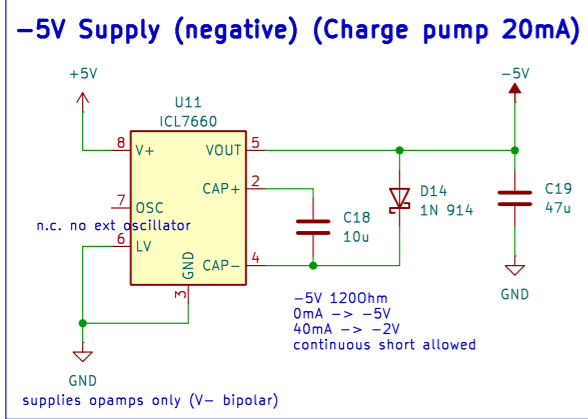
-5V Supply (negative) (Charge pump 20mA)

+5V

U11
ICL7660

8 V+
VOUT 5
CAP+ 2
7 OSC
n.c. no ext oscillator
6 LV
GND
CAP- 4
3

-5V

D14
1N 914

C18
10u

C19
47u

GND

-5V 120Ohm
0mA -> -5V
40mA -> -2V
continuous short allowed

GND
supplies opamps only (V- bipolar)